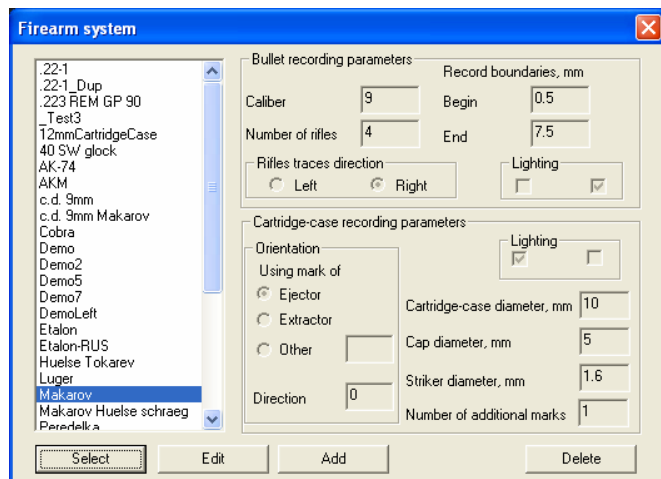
Firearm system

.22-1
.22-1_Dup
.223 REM GP 90
_Test3
12mmCartridgeCase
40 SW glock
AK-74
AKM
c.d. 9mm
c.d. 9mm Makarov
Cobra
Demo
Demo2
Demo5
Demo7
DemoLeft
Etalon
Etalon-RUS
Huelse Tokarev
Luger
Makarov
Makarov Huelse schraeg
Peredelka

Bullet recording parameters
Caliber 9
Number of rifles 4
Record boundaries, mm
Begin 0.5
End 7.5
Rifles traces direction
Left
Right
Lighting

Cartridge-case recording parameters
Orientation
Using mark of
Ejector
Extractor
Other
Direction 0
Lighting
Cartridge-case diameter, mm 10
Cap diameter, mm 5
Striker diameter, mm 1.6
Number of additional marks 1

Select
Edit
Add
Delete